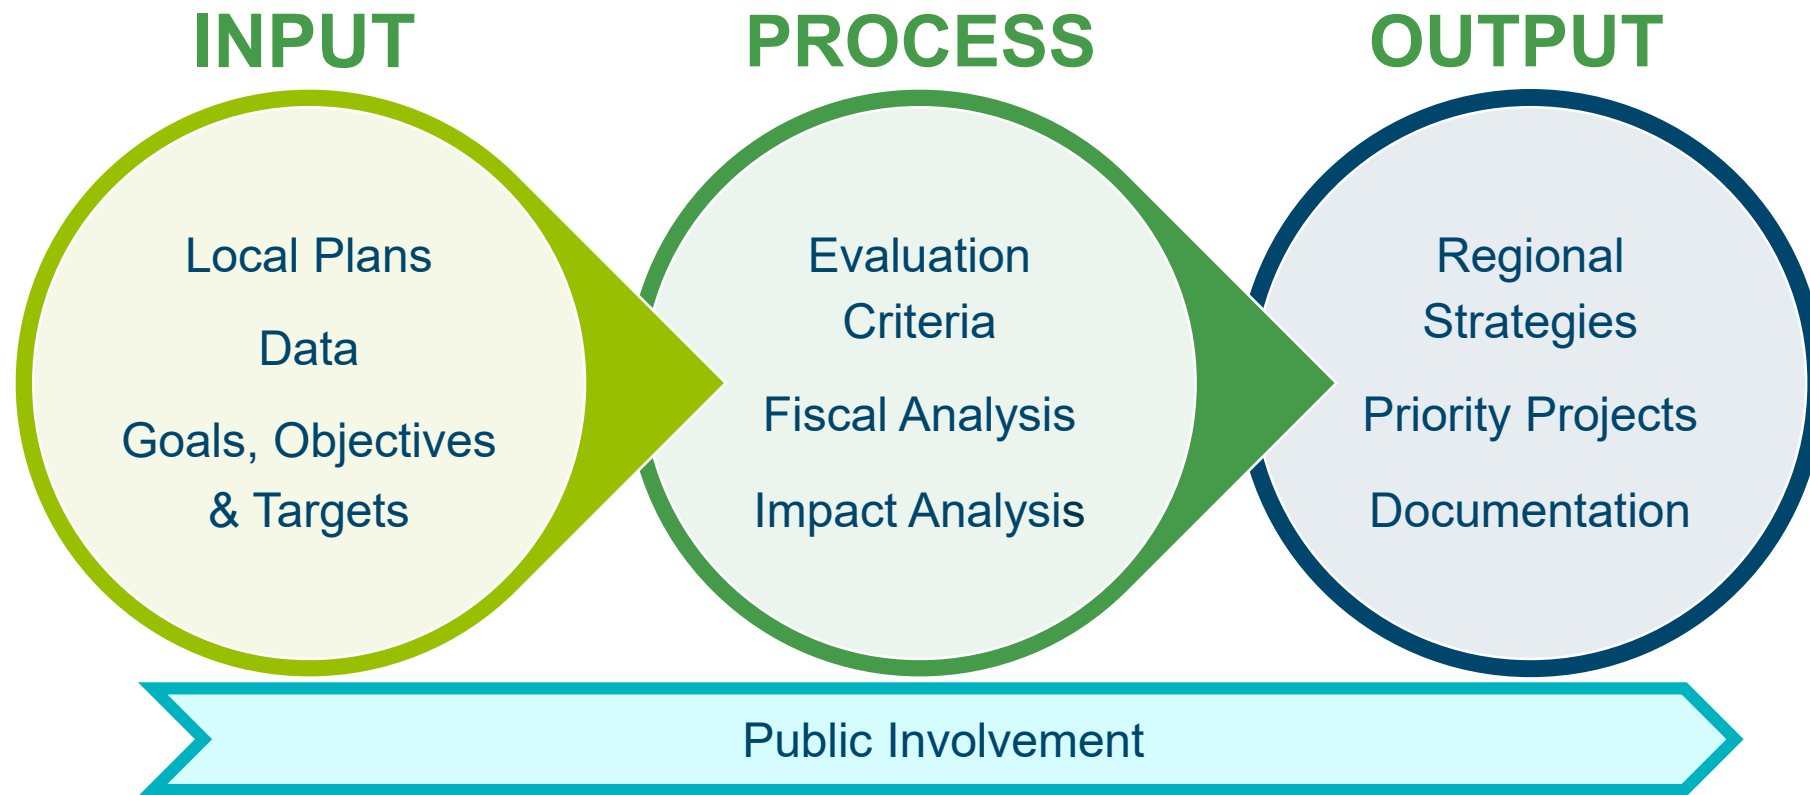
INPUT

Local Plans

Data

Goals, Objectives & Targets

PROCESS

Evaluation Criteria

Fiscal Analysis

Impact Analysis

OUTPUT

Regional Strategies

Priority Projects

Documentation

Public Involvement